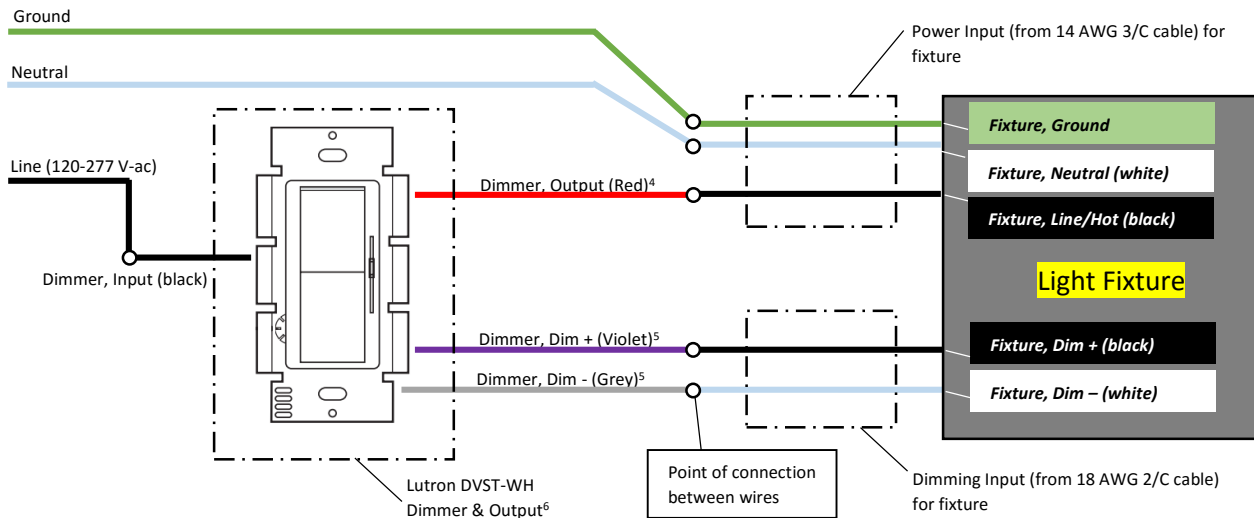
Ground

Neutral

Power Input (from 14 AWG 3/C cable) for fixture

Fixture, Ground

Fixture, Neutral (white)

Line (120-277 V-ac)

Dimmer, Output (Red)$^4$

Fixture, Line/Hot (black)

Dimmer, Input (black)

Light Fixture

Dimmer, Dim + (Violet)$^5$

Fixture, Dim + (black)

Dimmer, Dim - (Grey)$^5$

Fixture, Dim – (white)

Point of connection between wires

Lutron DVST-WH Dimmer & Output$^6$

Dimming Input (from 18 AWG 2/C cable) for fixture